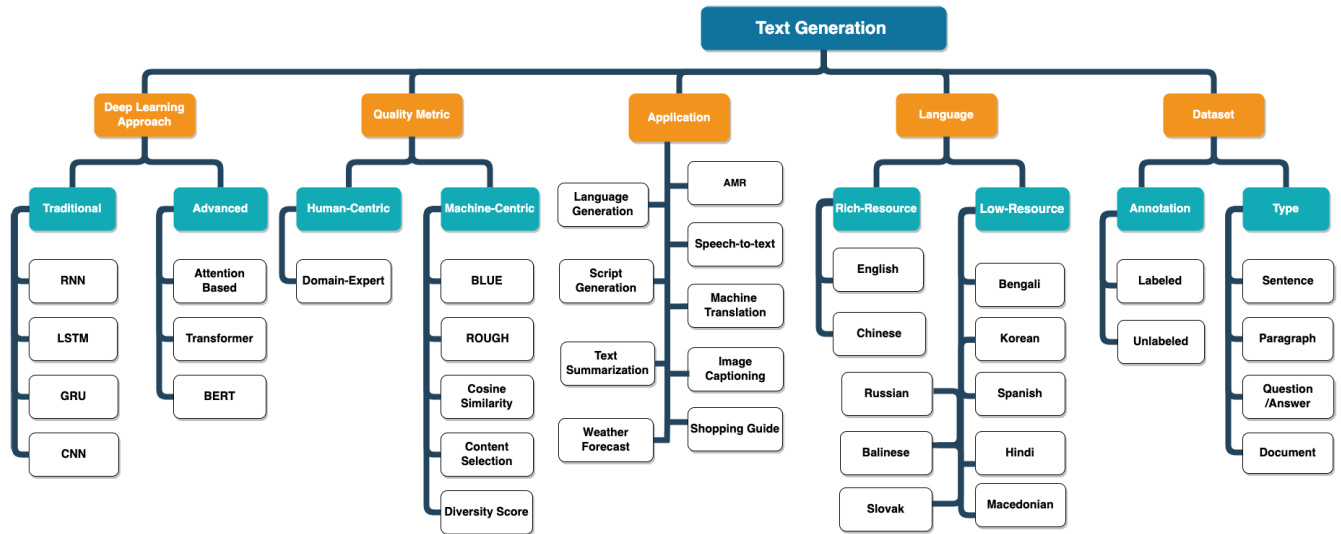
Text Generation

Deep Learning Approach

Traditional

RNN

LSTM

GRU

CNN

Advanced

Attention Based

Transformer

BERT

Quality Metric

Human-Centric

Domain-Expert

Machine-Centric

BLUE

ROUGH

Cosine Similarity

Content Selection

Diversity Score

Application

Language Generation

Script Generation

Text Summarization

Weather Forecast

AMR

Speech-to-text

Machine Translation

Image Captioning

Shopping Guide

Language

Rich-Resource

English

Chinese

Russian

Balinese

Slovak

Low-Resource

Bengali

Korean

Spanish

Hindi

Macedonian

Dataset

Annotation

Labeled

Unlabeled

Type

Sentence

Paragraph

Question /Answer

Document